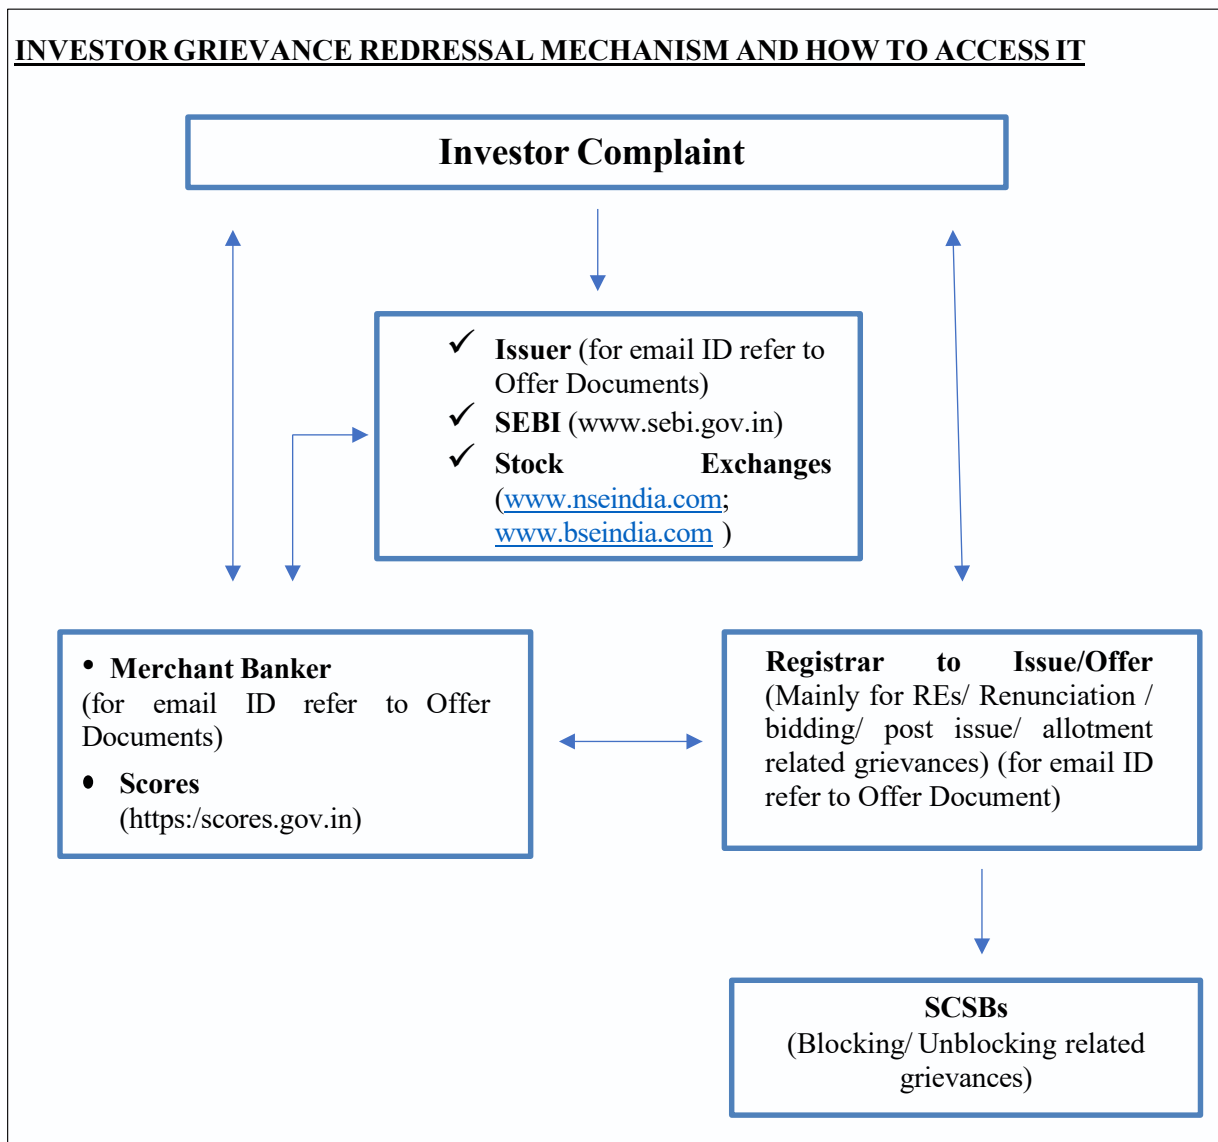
INVESTOR GRIEVANCE REDRESSAL MECHANISM AND HOW TO ACCESS IT

Investor Complaint

✓ Issuer (for email ID refer to Offer Documents)
✓ SEBI (www.sebi.gov.in)
✓ Stock Exchanges (www.nseindia.com; www.bseindia.com )

• Merchant Banker
(for email ID refer to Offer Documents)
• Scores
(https:/scores.gov.in)

Registrar to Issue/Offer
(Mainly for REs/ Renunciation / bidding/ post issue/ allotment related grievances) (for email ID refer to Offer Document)

SCSBs
(Blocking/ Unblocking related grievances)